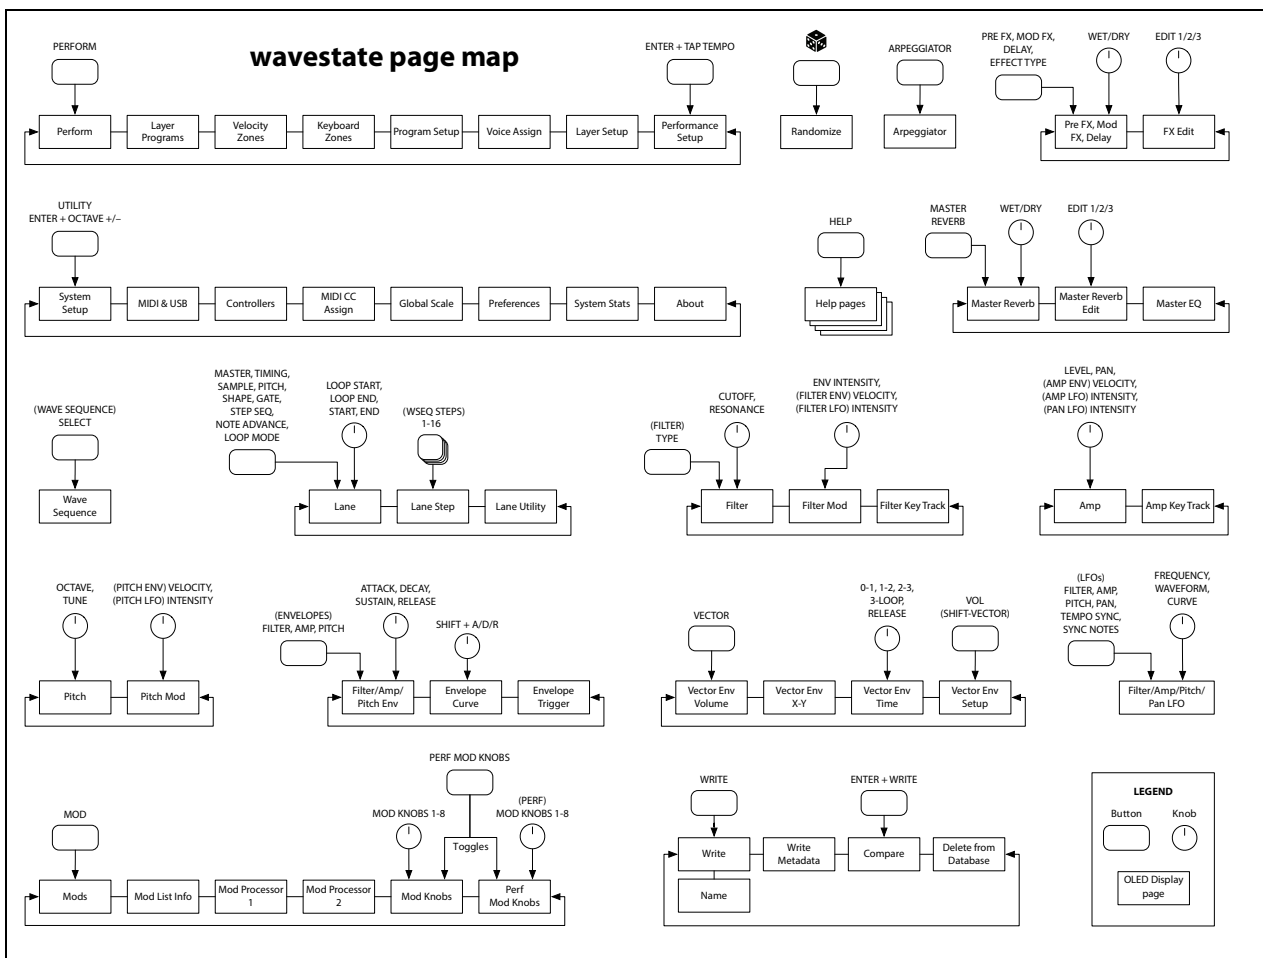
wavestate page map

PERFORM

ENTER + TAP TEMPO

Perform | Layer Programs | Velocity Zones | Keyboard Zones | Program Setup | Voice Assign | Layer Setup | Performance Setup

Randomize

ARPEGGIATOR

Arpeggiator

PRE FX, MOD FX, DELAY, EFFECT TYPE

WET/DRY

EDIT 1/2/3

Pre FX, Mod FX, Delay | FX Edit

UTILITY
ENTER + OCTAVE +/–

System Setup | MIDI & USB | Controllers | MIDI CC Assign | Global Scale | Preferences | System Stats | About

HELP

Help pages

MASTER REVERB

WET/DRY

EDIT 1/2/3

Master Reverb | Master Reverb Edit | Master EQ

(WAVE SEQUENCE) SELECT

Wave Sequence

MASTER, TIMING, SAMPLE, PITCH, SHAPE, GATE, STEP SEQ, NOTE ADVANCE, LOOP MODE

LOOP START, LOOP END, START, END

(WSEQ STEPS) 1-16

Lane | Lane Step | Lane Utility

(FILTER) TYPE

CUTOFF, RESONANCE

ENV INTENSITY, (FILTER ENV) VELOCITY, (FILTER LFO) INTENSITY

Filter | Filter Mod | Filter Key Track

LEVEL, PAN, (AMP ENV) VELOCITY, (AMP LFO) INTENSITY, (PAN LFO) INTENSITY

Amp | Amp Key Track

OCTAVE, TUNE

(PITCH ENV) VELOCITY, (PITCH LFO) INTENSITY

Pitch | Pitch Mod

(ENVELOPES) FILTER, AMP, PITCH

ATTACK, DECAY, SUSTAIN, RELEASE

SHIFT + A/D/R

Filter/Amp/ Pitch Env | Envelope Curve | Envelope Trigger

VECTOR

0-1, 1-2, 2-3, 3-LOOP, RELEASE

VOL (SHIFT-VECTOR)

Vector Env Volume | Vector Env X-Y | Vector Env Time | Vector Env Setup

(LFOs) FILTER, AMP, PITCH, PAN, TEMPO SYNC, SYNC NOTES

FREQUENCY, WAVEFORM, CURVE

Filter/Amp/Pitch/ Pan LFO

PERF MOD KNOBS

MOD

MOD KNOBS 1-8

Toggles

(PERF) MOD KNOBS 1-8

Mods | Mod List Info | Mod Processor 1 | Mod Processor 2 | Mod Knobs | Perf Mod Knobs

WRITE

ENTER + WRITE

Write | Write Metadata | Compare | Delete from Database

Name

LEGEND

Button

Knob

OLED Display page